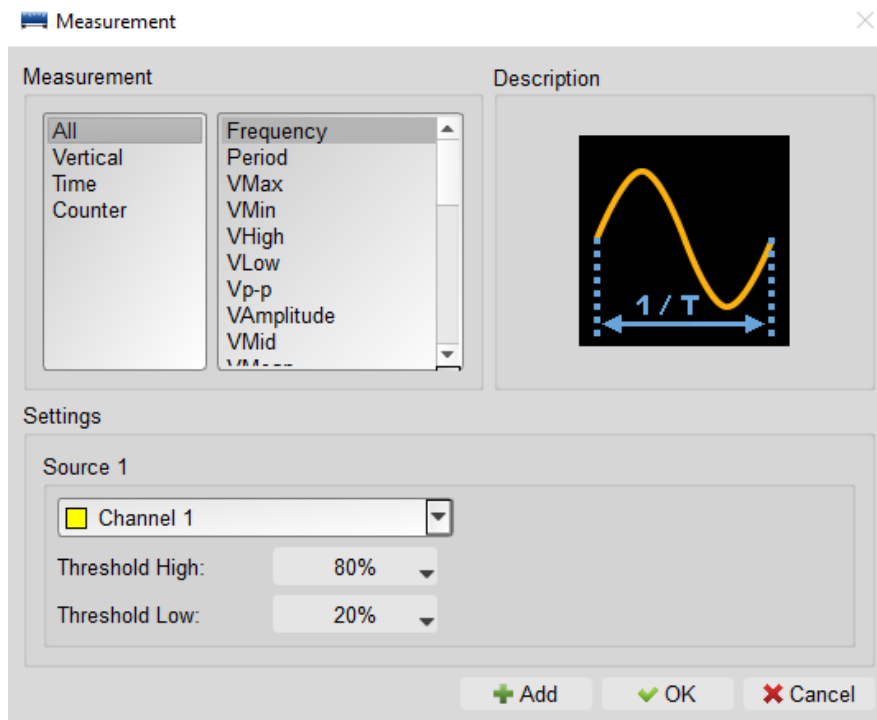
Measurement

Measurement

All
Vertical
Time
Counter

Frequency
Period
VMax
VMin
VHigh
VLow
Vp-p
VAmplitude
VMid
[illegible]

Description

1 / T

Settings

Source 1

Channel 1

Threshold High: 80%

Threshold Low: 20%

Add
OK
Cancel